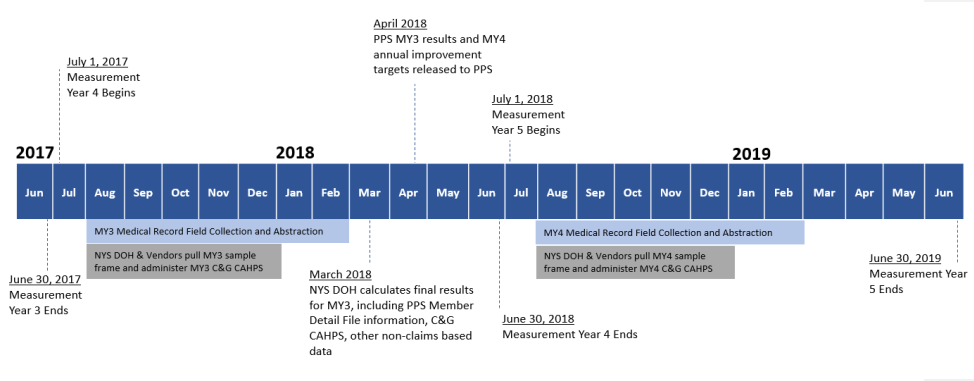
April 2018
PPS MY3 results and MY4 annual improvement targets released to PPS

July 1, 2017
Measurement Year 4 Begins

July 1, 2018
Measurement Year 5 Begins

2017

2018

2019

| Jun | Jul | Aug | Sep | Oct | Nov | Dec | Jan | Feb | Mar | Apr | May | Jun | Jul | Aug | Sep | Oct | Nov | Dec | Jan | Feb | Mar | Apr | May | Jun |
|---|---|---|---|---|---|---|---|---|---|---|---|---|---|---|---|---|---|---|---|---|---|---|---|---|

MY3 Medical Record Field Collection and Abstraction

NYS DOH & Vendors pull MY3 sample frame and administer MY3 C&G CAHPS

MY4 Medical Record Field Collection and Abstraction

NYS DOH & Vendors pull MY4 sample frame and administer MY4 C&G CAHPS

June 30, 2017
Measurement Year 3 Ends

March 2018
NYS DOH calculates final results for MY3, including PPS Member Detail File information, C&G CAHPS, other non-claims based data

June 30, 2018
Measurement Year 4 Ends

June 30, 2019
Measurement Year 5 Ends